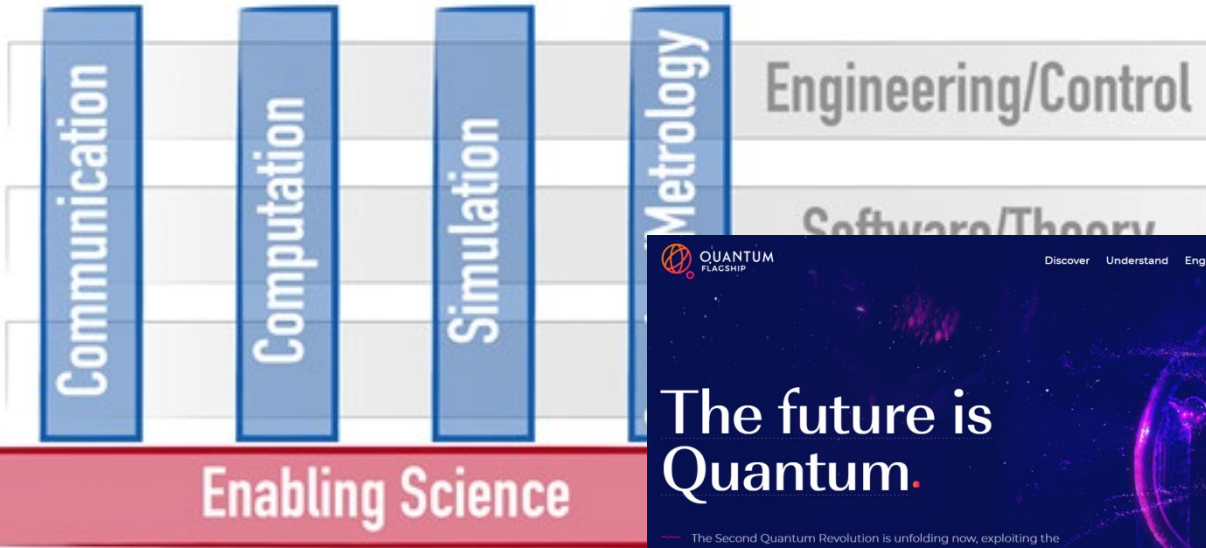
Communication

Computation

Simulation

Metrology

Engineering/Control

Software/Theory

Enabling Science

QUANTUM FLAGSHIP

Discover Understand Eng

The future is Quantum.

The Second Quantum Revolution is unfolding now, exploiting the